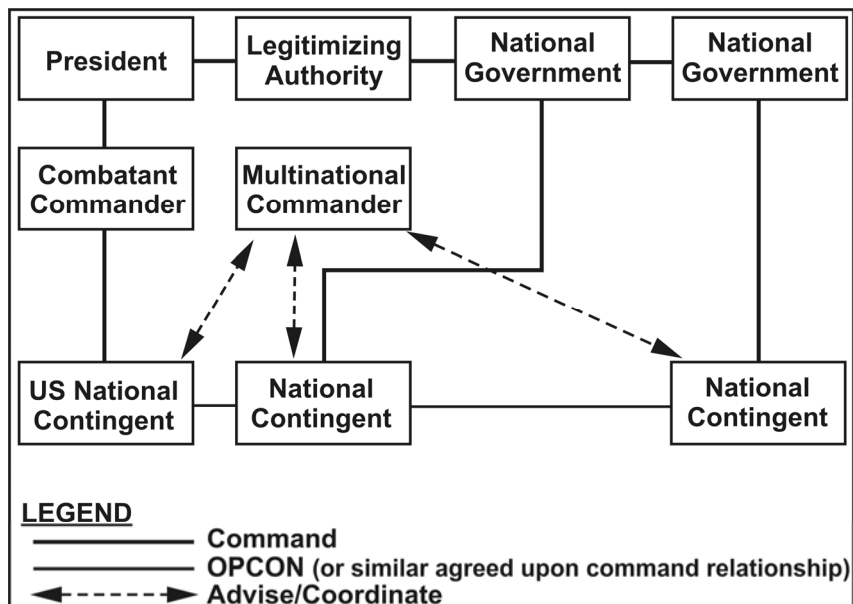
President

Legitimizing Authority

National Government

National Government

Combatant Commander

Multinational Commander

US National Contingent

National Contingent

National Contingent

LEGEND

Command

OPCON (or similar agreed upon command relationship)

Advise/Coordinate